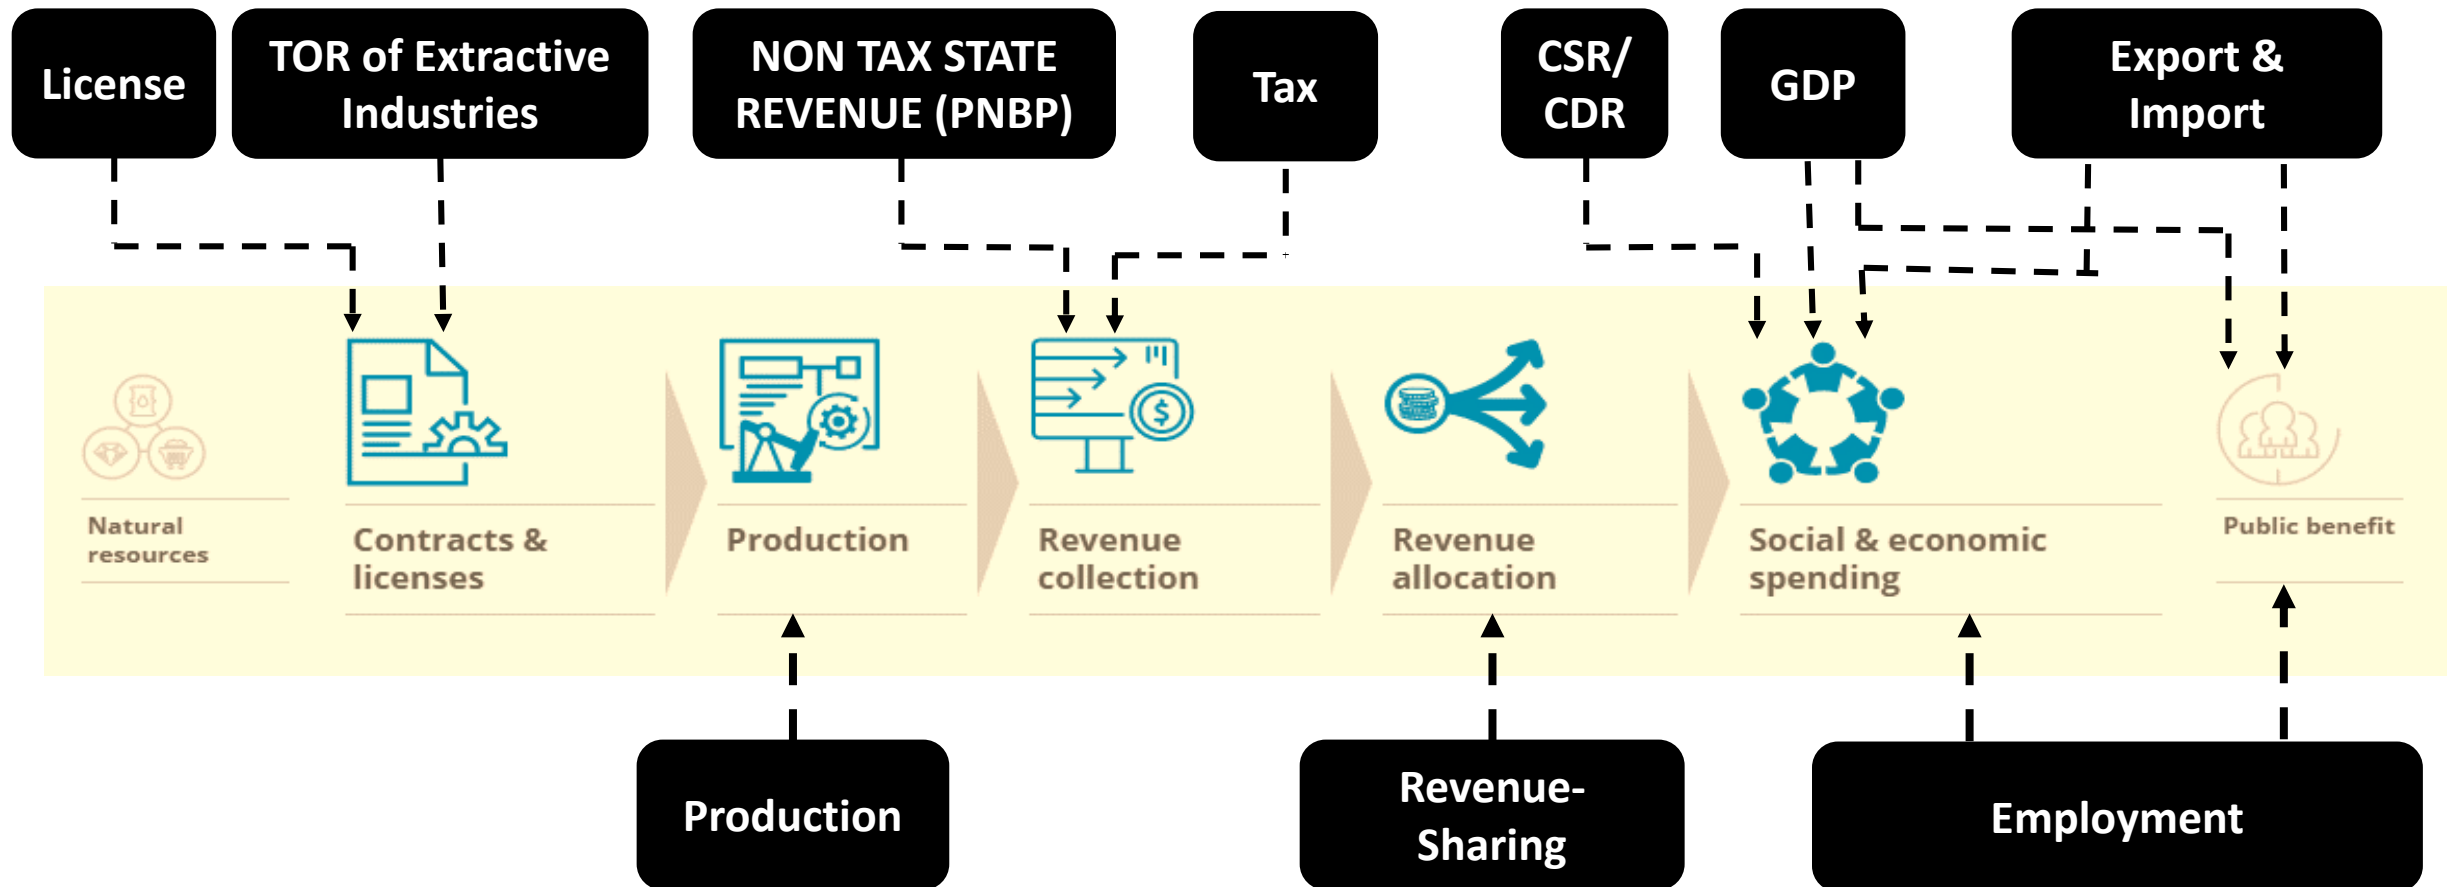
License

TOR of Extractive Industries

NON TAX STATE REVENUE (PNBP)

Tax

CSR/ CDR

GDP

Export & Import

Natural resources

Contracts & licenses

Production

Revenue collection

Revenue allocation

Social & economic spending

Public benefit

Production

Revenue-Sharing

Employment